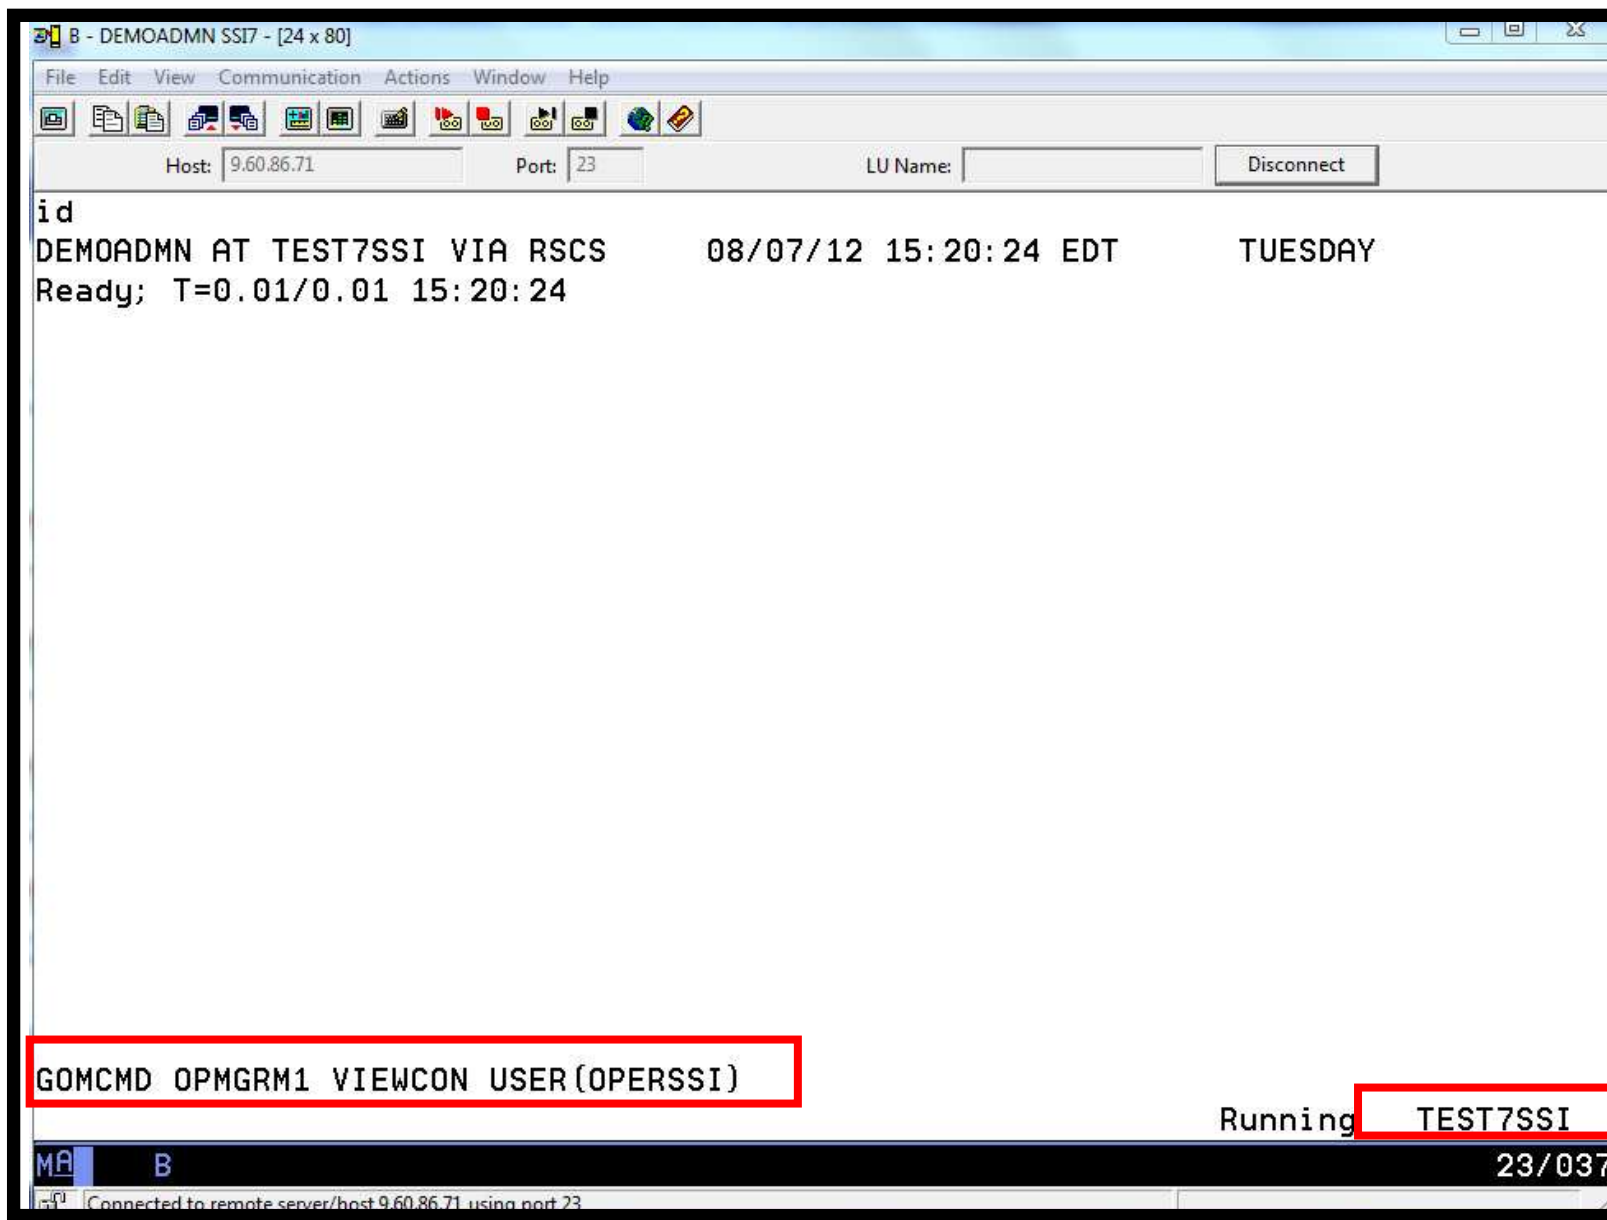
B - DEMOADMN SSI7 - [24 x 80]

File Edit View Communication Actions Window Help

Host: 9.60.86.71 Port: 23 LU Name: Disconnect

id
DEMOADMN AT TEST7SSI VIA RSCS 08/07/12 15:20:24 EDT TUESDAY
Ready; T=0.01/0.01 15:20:24

GOMCMD OPMGRM1 VIEWCON USER(OPERSSI)

Running TEST7SSI

MA B 23/037

Connected to remote server/host 9.60.86.71 using port 23